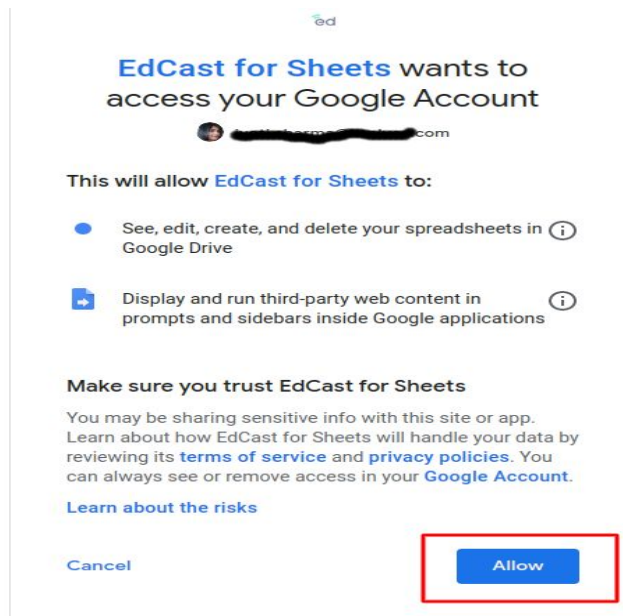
ed

EdCast for Sheets wants to access your Google Account

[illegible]com

This will allow EdCast for Sheets to:

See, edit, create, and delete your spreadsheets in Google Drive

Display and run third-party web content in prompts and sidebars inside Google applications

Make sure you trust EdCast for Sheets

You may be sharing sensitive info with this site or app. Learn about how EdCast for Sheets will handle your data by reviewing its terms of service and privacy policies. You can always see or remove access in your Google Account.

Learn about the risks

Cancel

Allow